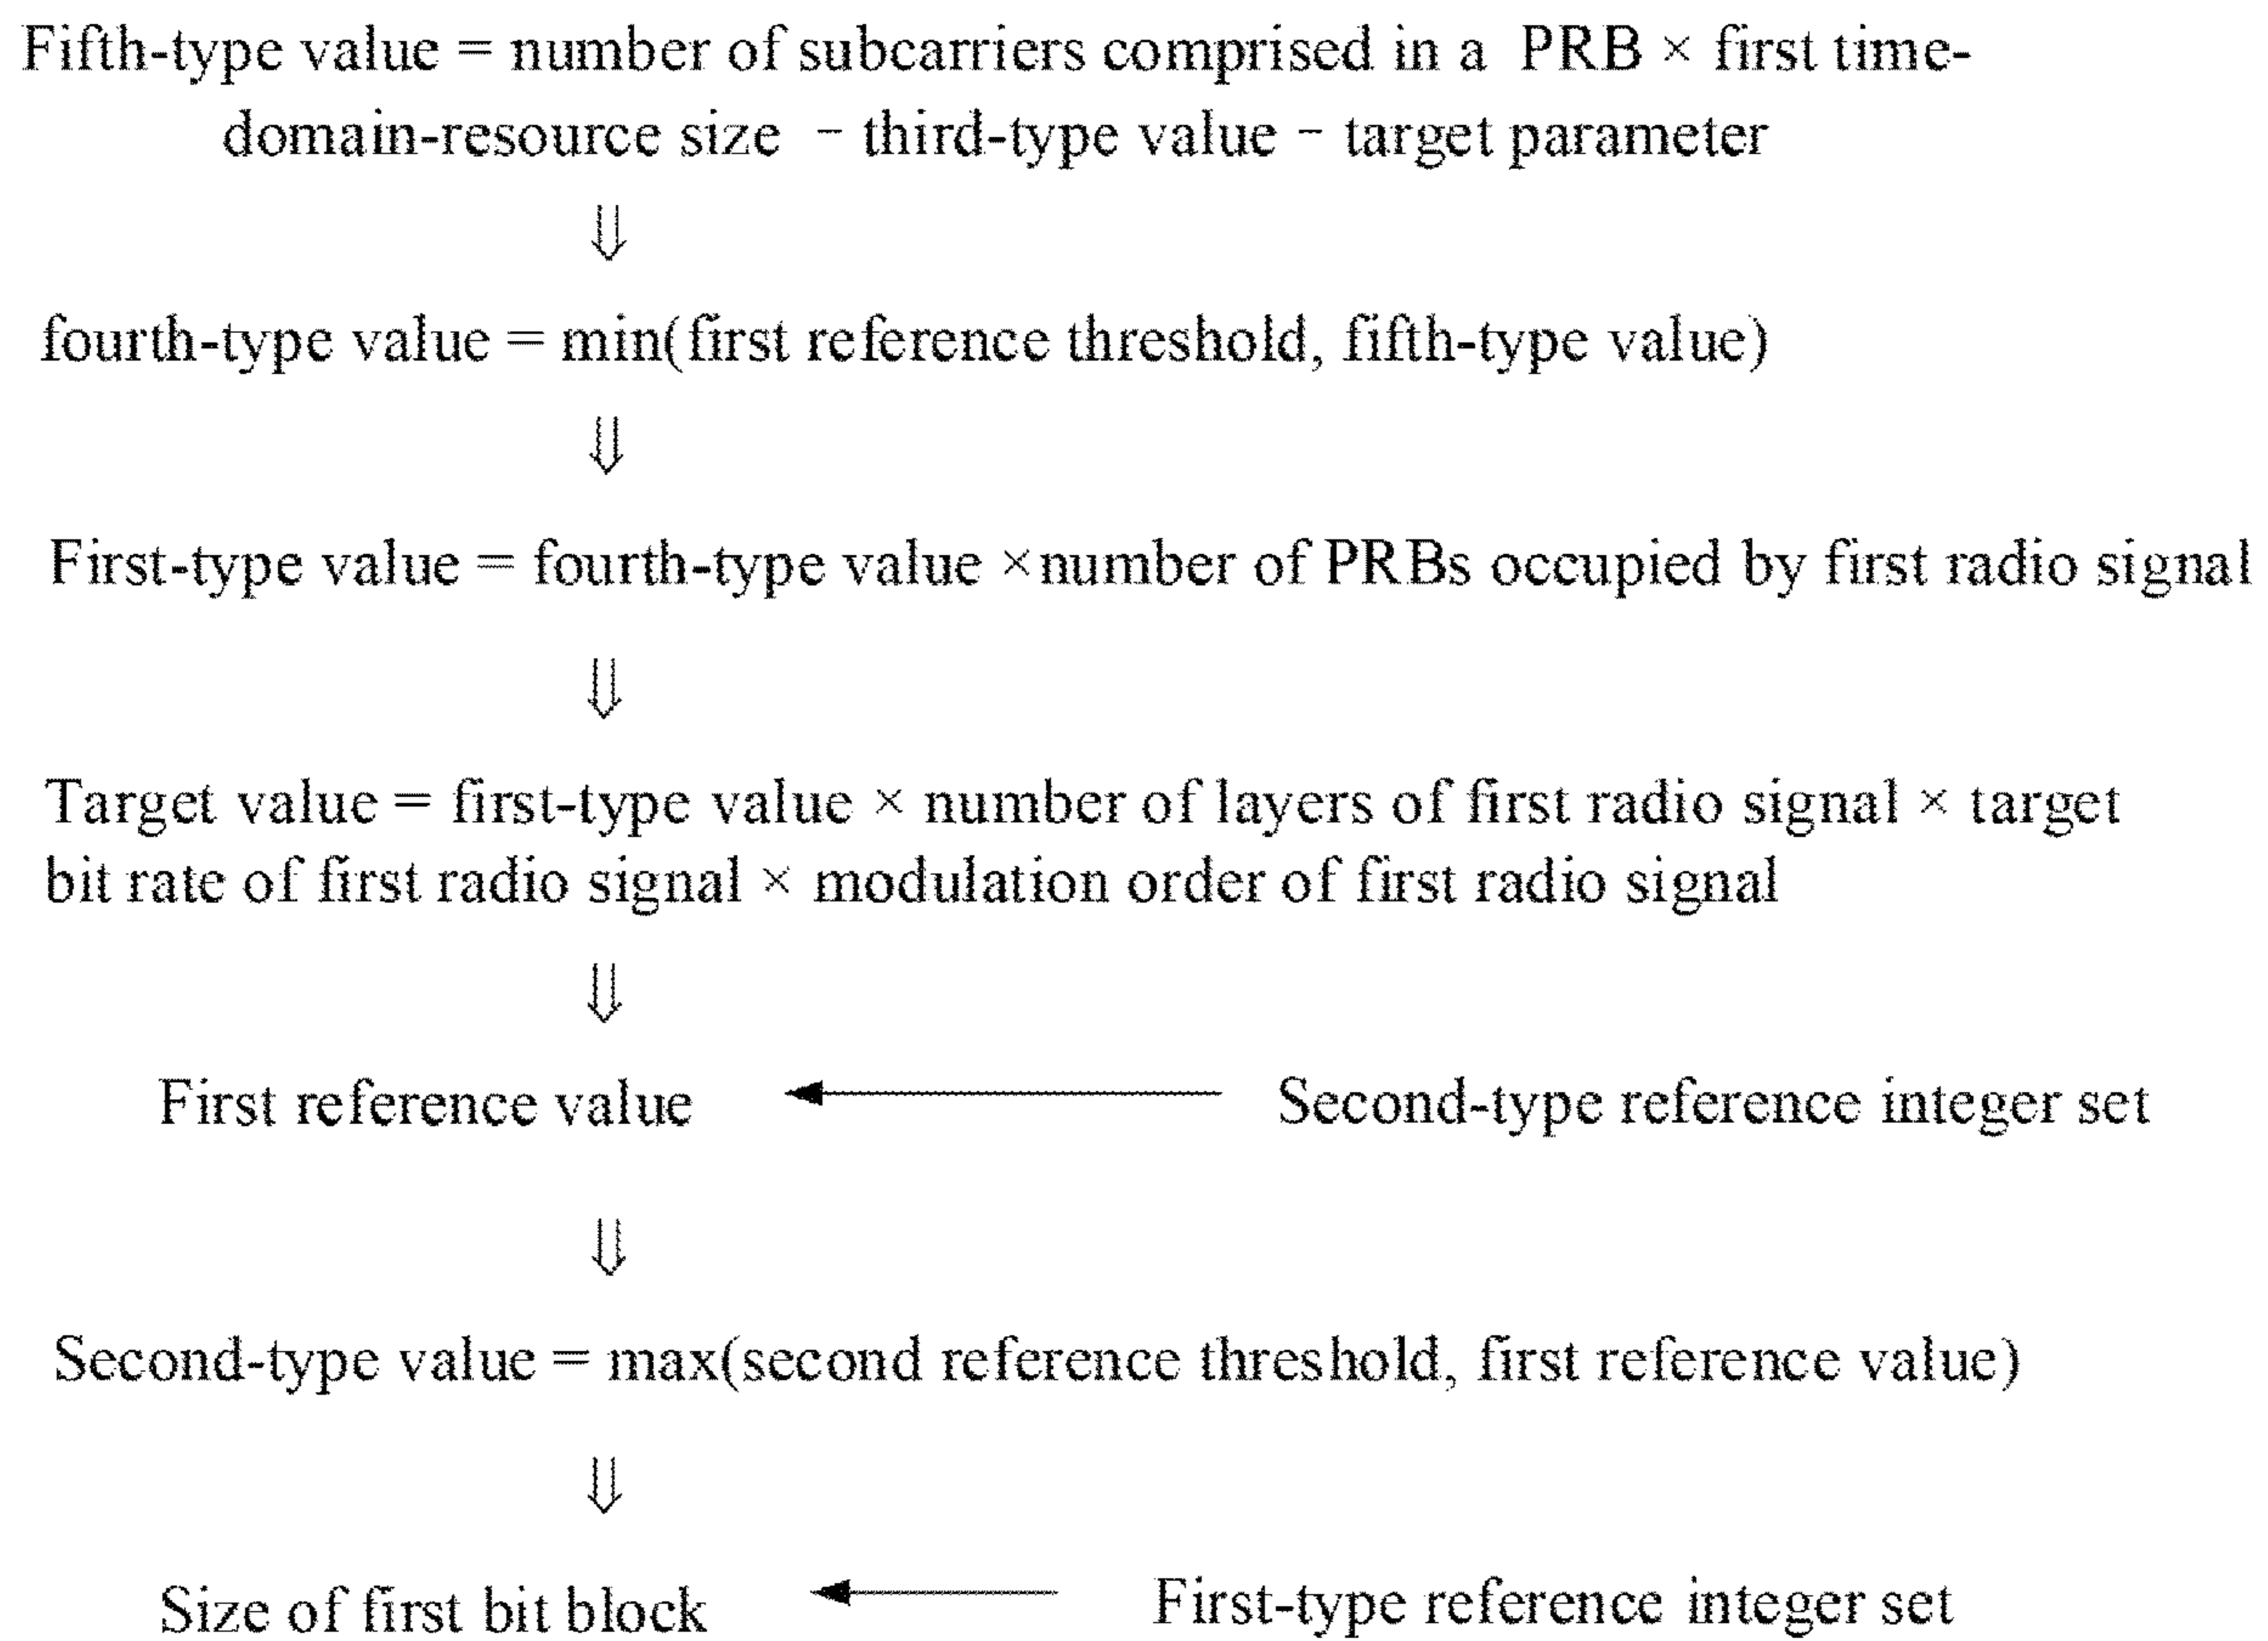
Fifth-type value = number of subcarriers comprised in a PRB × first time-domain-resource size − third-type value − target parameter

⇓

fourth-type value = min(first reference threshold, fifth-type value)

⇓

First-type value = fourth-type value × number of PRBs occupied by first radio signal

⇓

Target value = first-type value × number of layers of first radio signal × target bit rate of first radio signal × modulation order of first radio signal

⇓

First reference value ← Second-type reference integer set

⇓

Second-type value = max(second reference threshold, first reference value)

⇓

Size of first bit block ← First-type reference integer set